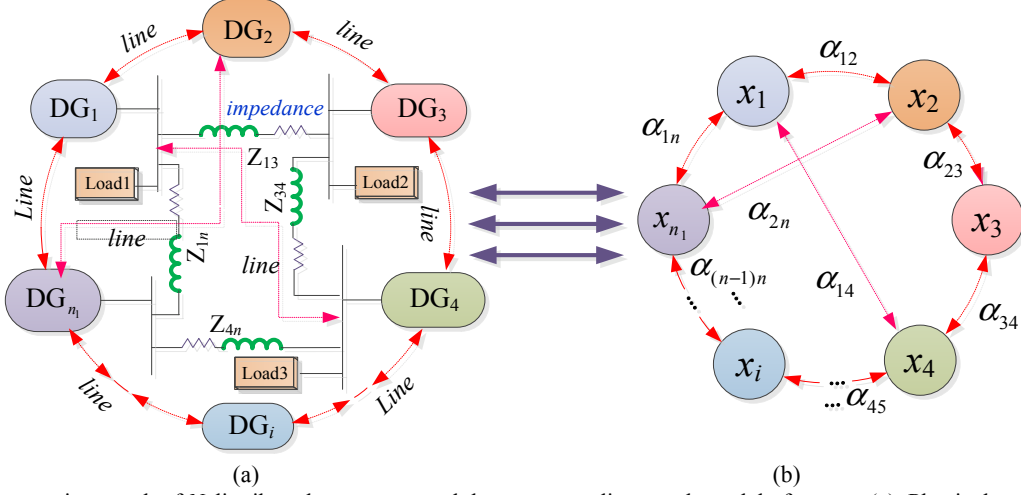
line

DG$_2$

line

DG$_1$

impedance

DG$_3$

$Z_{13}$

Load1

$Z_{34}$

Load2

Line

line

line

$Z_{1n}$

line

DG$_{n_1}$

DG$_4$

$Z_{4n}$

Load3

line

Line

DG$_i$

(a)

$\alpha_{12}$

$x_1$

$x_2$

$\alpha_{1n}$

$\alpha_{23}$

$x_{n_1}$

$\alpha_{2n}$

$x_3$

$\alpha_{(n-1)n}$

$\alpha_{14}$

$\alpha_{34}$

$x_i$

$x_4$

$\alpha_{45}$

(b)